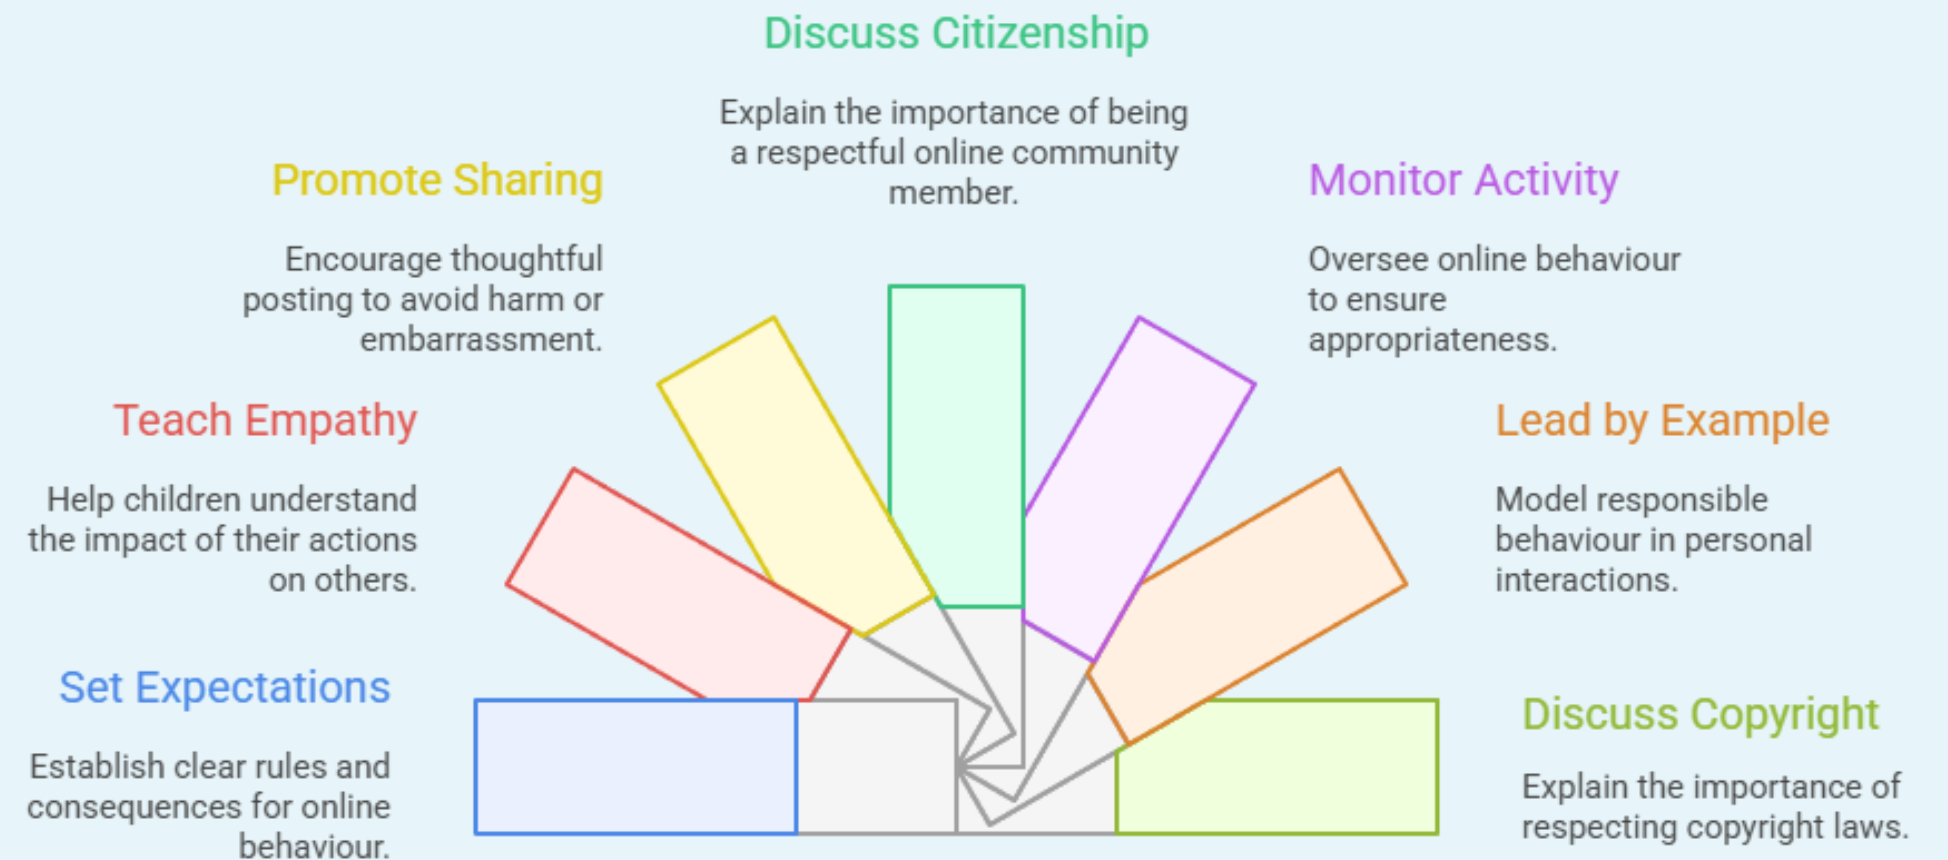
Discuss Citizenship

Explain the importance of being a respectful online community member.

Promote Sharing

Encourage thoughtful posting to avoid harm or embarrassment.

Monitor Activity

Oversee online behaviour to ensure appropriateness.

Teach Empathy

Help children understand the impact of their actions on others.

Lead by Example

Model responsible behaviour in personal interactions.

Set Expectations

Establish clear rules and consequences for online behaviour.

Discuss Copyright

Explain the importance of respecting copyright laws.